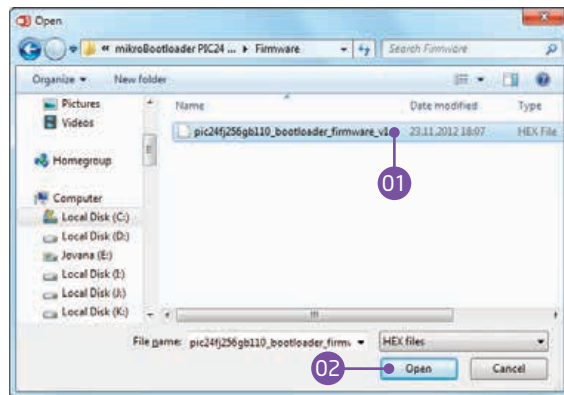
Open

« mikroBootloader PIC24 ... ▸ Firmware

Search Firmware

Organize ▾

New folder

Pictures

Videos

Homegroup

Computer

Local Disk (C:)

Local Disk (D:)

Jovana (E:)

Local Disk (I:)

Local Disk (J:)

Local Disk (K:)

| Name | Date modified | Type |
|---|---|---|
| pic24fj256gb110_bootloader_firmware_v1. | 23.11.2012 18:07 | HEX File |

01

File name: pic24fj256gb110_bootloader_firmw

HEX files

02

Open

Cancel